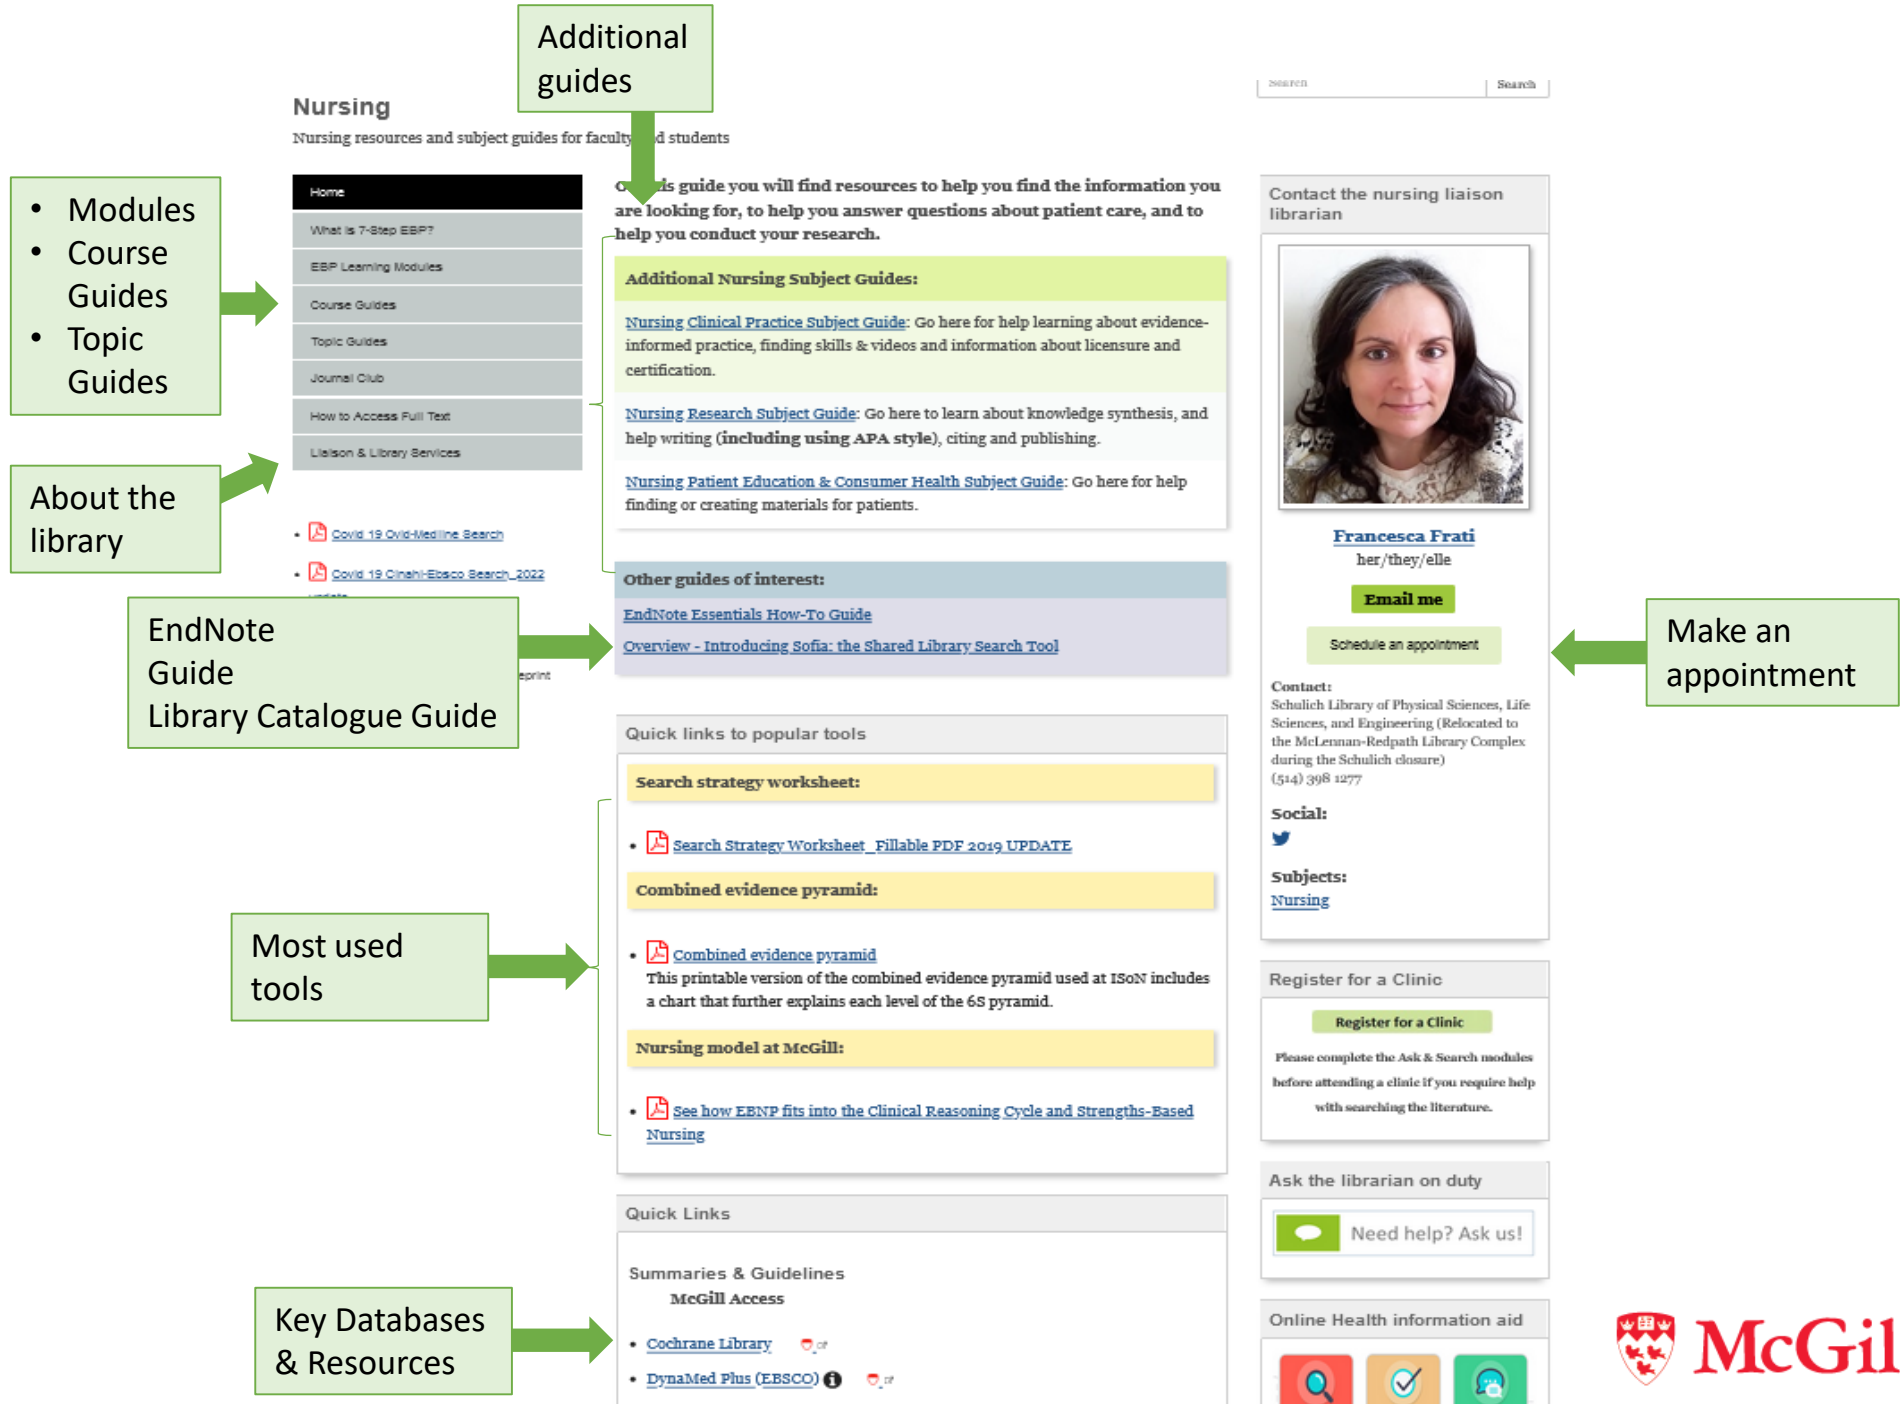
Additional guides

Nursing

Nursing resources and subject guides for faculty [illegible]d students

Search | Search

• Modules
• Course Guides
• Topic Guides

Home
What is 7-Step EBP?
EBP Learning Modules
Course Guides
Topic Guides
Journal Club
How to Access Full Text
Liaison & Library Services

About the library

• Covid 19 Ovid-Medline Search
• Covid 19 Cinahl-Ebsco Search_2022

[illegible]s guide you will find resources to help you find the information you are looking for, to help you answer questions about patient care, and to help you conduct your research.

Additional Nursing Subject Guides:

Nursing Clinical Practice Subject Guide: Go here for help learning about evidence-informed practice, finding skills & videos and information about licensure and certification.

Nursing Research Subject Guide: Go here to learn about knowledge synthesis, and help writing (including using APA style), citing and publishing.

Nursing Patient Education & Consumer Health Subject Guide: Go here for help finding or creating materials for patients.

Other guides of interest:
EndNote Essentials How-To Guide
Overview - Introducing Sofia: the Shared Library Search Tool

EndNote Guide
Library Catalogue Guide

Quick links to popular tools

Search strategy worksheet:
• Search Strategy Worksheet _Fillable PDF 2019 UPDATE

Combined evidence pyramid:
• Combined evidence pyramid
This printable version of the combined evidence pyramid used at ISoN includes a chart that further explains each level of the 6S pyramid.

Nursing model at McGill:
• See how EBNP fits into the Clinical Reasoning Cycle and Strengths-Based Nursing

Most used tools

Quick Links

Summaries & Guidelines
McGill Access
• Cochrane Library
• DynaMed Plus (EBSCO)

Key Databases & Resources

Contact the nursing liaison librarian

Francesca Frati
her/they/elle
Email me
Schedule an appointment

Contact:
Schulich Library of Physical Sciences, Life Sciences, and Engineering (Relocated to the McLennan-Redpath Library Complex during the Schulich closure)
(514) 398 1277

Social:

Subjects:
Nursing

Make an appointment

Register for a Clinic
Register for a Clinic
Please complete the Ask & Search modules before attending a clinic if you require help with searching the literature.

Ask the librarian on duty
Need help? Ask us!

Online Health information aid

McGil